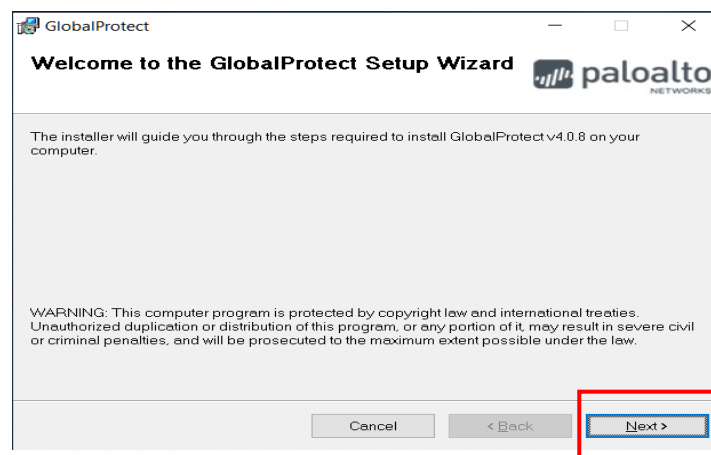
GlobalProtect

Welcome to the GlobalProtect Setup Wizard

paloalto NETWORKS

The installer will guide you through the steps required to install GlobalProtect v4.0.8 on your computer.

WARNING: This computer program is protected by copyright law and international treaties. Unauthorized duplication or distribution of this program, or any portion of it, may result in severe civil or criminal penalties, and will be prosecuted to the maximum extent possible under the law.

Cancel

< Back

Next >